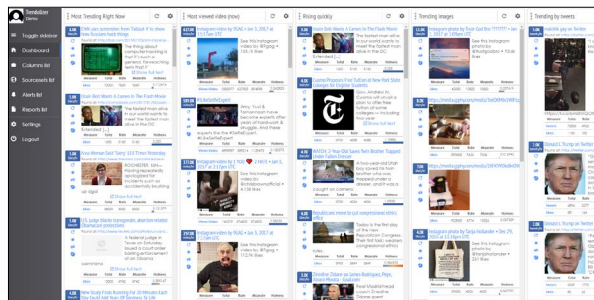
Trendolizer
Menu

Toggle sidebar
Dashboard
Columns list
Sourcesets list
Alerts list
Reports list
Settings
Logout

Most Trending Right Now

Most viewed video (now)

Rising quickly

Trending images

Trending by tweets

Instagram video by
Instagram video by
Instagram photo by
Instagram photo by

Measure Total Rate Measure Virtues
Measure Total Rate Measure Virtues
Measure Total Rate Measure Virtues
Measure Total Rate Measure Virtues

Ideas
Ideas
Ideas
Ideas